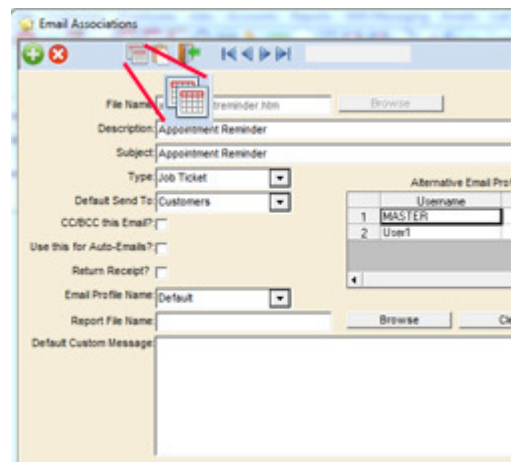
Email Associations

File Name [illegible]treminder.htm
Browse
Description: Appointment Reminder
Subject: Appointment Reminder
Type: Job Ticket
Default Send To: Customers
CC/BCC this Email?
Use this for Auto-Emails?
Return Receipt?
Email Profile Name: Default
Report File Name:
Browse
Cl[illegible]
Default Custom Message:

Alternative Email Pro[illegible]

| | Username |
|---|---|
| 1 | MASTER |
| 2 | User1 |